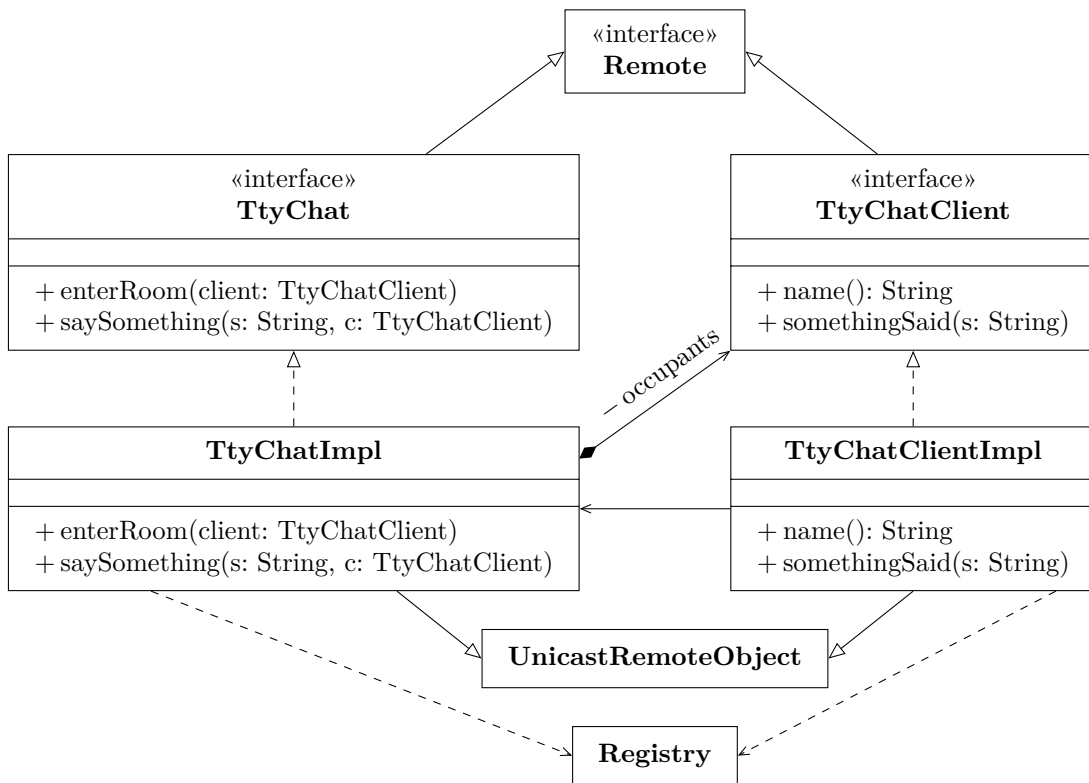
«interface»
**Remote**

«interface»
**TtyChat**

+ enterRoom(client: TtyChatClient)
+ saySomething(s: String, c: TtyChatClient)

«interface»
**TtyChatClient**

+ name(): String
+ somethingSaid(s: String)

– occupants

**TtyChatImpl**

+ enterRoom(client: TtyChatClient)
+ saySomething(s: String, c: TtyChatClient)

**TtyChatClientImpl**

+ name(): String
+ somethingSaid(s: String)

**UnicastRemoteObject**

**Registry**